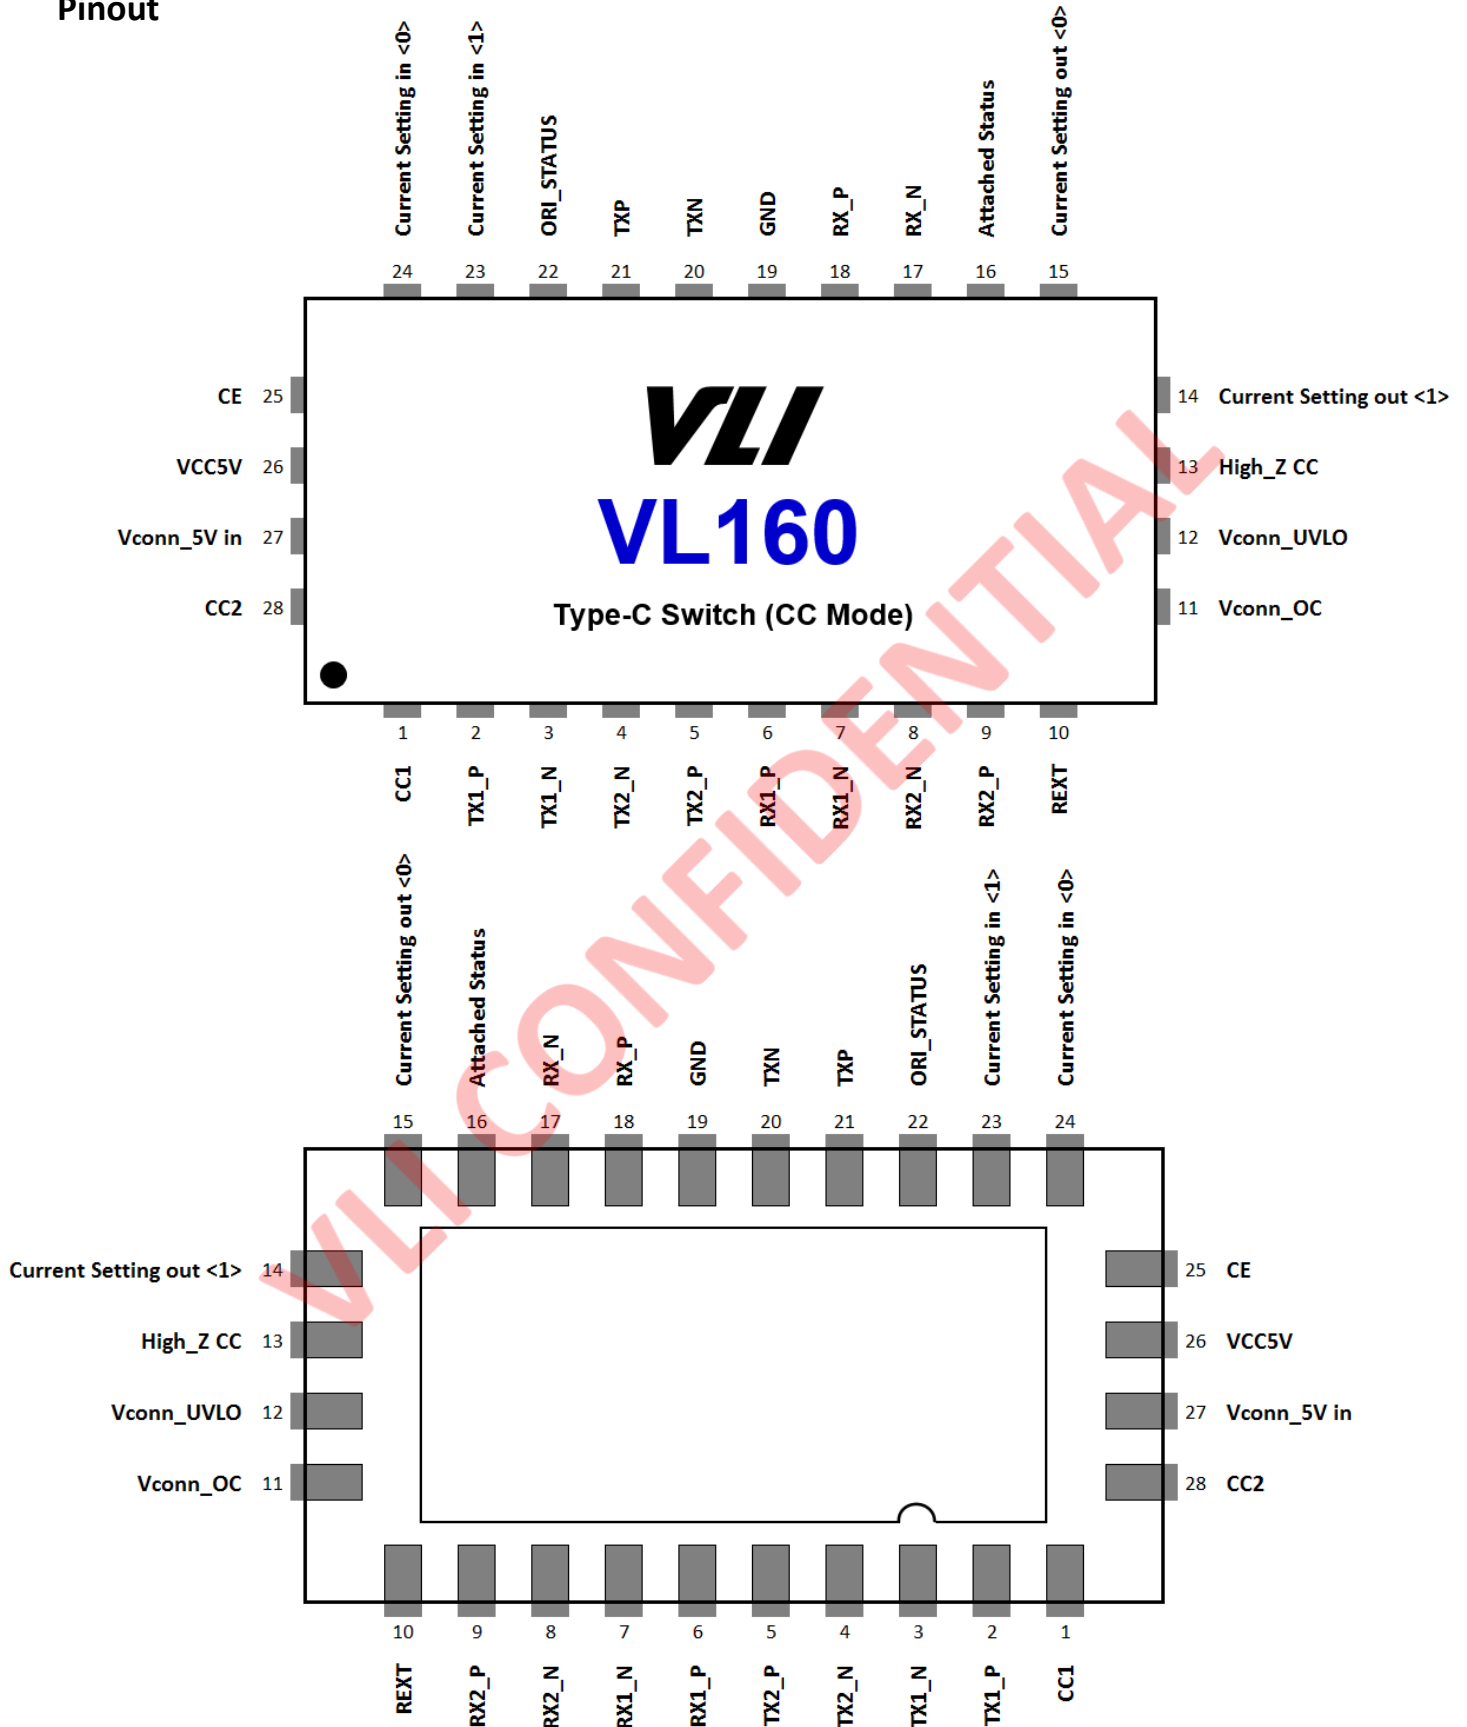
Pinout

Current Setting in <0>
Current Setting in <1>
ORI_STATUS
TXP
TXN
GND
RX_P
RX_N
Attached Status
Current Setting out <0>

24 23 22 21 20 19 18 17 16 15

CE 25
VCC5V 26
Vconn_5V in 27
CC2 28

VLI
VL160
Type-C Switch (CC Mode)

14 Current Setting out <1>
13 High_Z CC
12 Vconn_UVLO
11 Vconn_OC

1 2 3 4 5 6 7 8 9 10

CC1
TX1_P
TX1_N
TX2_N
TX2_P
RX1_P
RX1_N
RX2_N
RX2_P
REXT

VLI CONFIDENTIAL

Current Setting out <0>
Attached Status
RX_N
RX_P
GND
TXN
TXP
ORI_STATUS
Current Setting in <1>
Current Setting in <0>

15 16 17 18 19 20 21 22 23 24

Current Setting out <1> 14
High_Z CC 13
Vconn_UVLO 12
Vconn_OC 11

25 CE
26 VCC5V
27 Vconn_5V in
28 CC2

10 9 8 7 6 5 4 3 2 1

REXT
RX2_P
RX2_N
RX1_N
RX1_P
TX2_P
TX2_N
TX1_N
TX1_P
CC1